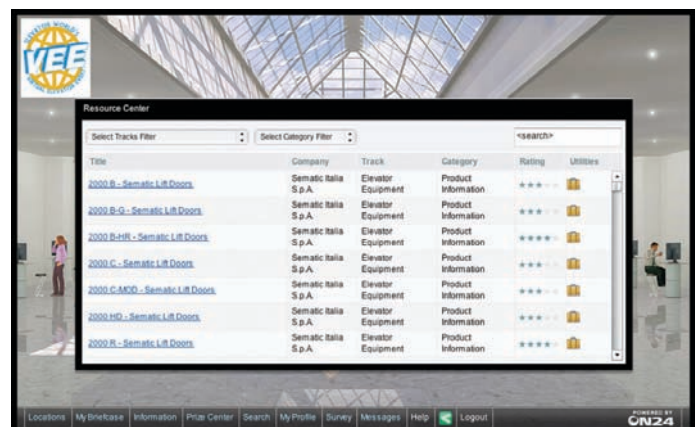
VEE

Resource Center

Select Tracks Filter

Select Category Filter

<search>

| Title | Company | Track | Category | Rating | Utilities |
|---|---|---|---|---|---|
| 2000 B - Sematic Lift Doors | Sematic Italia S.p.A. | Elevator Equipment | Product Information | | |
| 2000 B-G - Sematic Lift Doors | Sematic Italia S.p.A. | Elevator Equipment | Product Information | | |
| 2000 B-HR - Sematic Lift Doors | Sematic Italia S.p.A. | Elevator Equipment | Product Information | | |
| 2000 C - Sematic Lift Doors | Sematic Italia S.p.A. | Elevator Equipment | Product Information | | |
| 2000 C-MOD - Sematic Lift Doors | Sematic Italia S.p.A. | Elevator Equipment | Product Information | | |
| 2000 HD - Sematic Lift Doors | Sematic Italia S.p.A. | Elevator Equipment | Product Information | | |
| 2000 R - Sematic Lift Doors | Sematic Italia S.p.A. | Elevator Equipment | Product Information | | |

Locations | My Briefcase | Information | Prize Center | Search | My Profile | Survey | Messages | Help | Logout

POWERED BY ON24